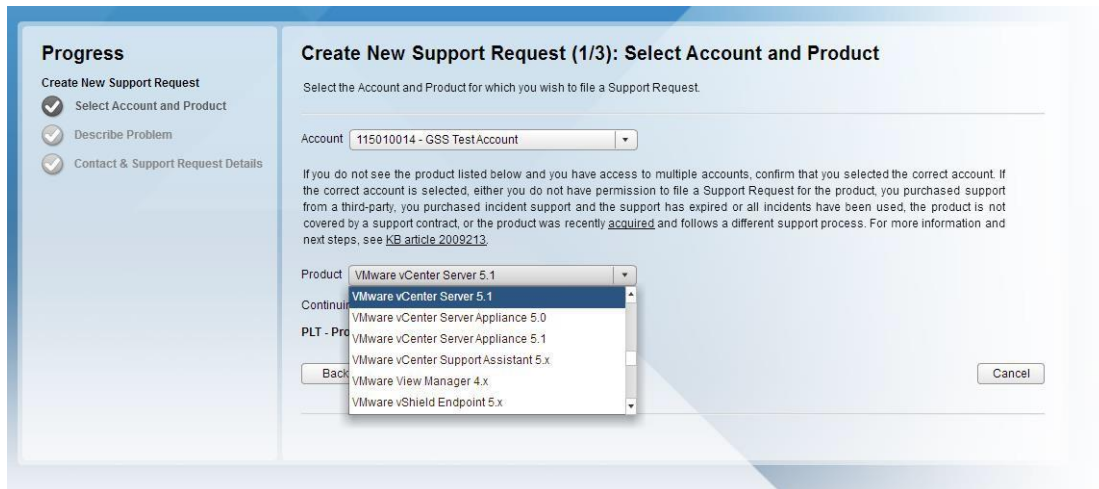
Progress

Create New Support Request

Select Account and Product

Describe Problem

Contact & Support Request Details

Create New Support Request (1/3): Select Account and Product

Select the Account and Product for which you wish to file a Support Request.

Account 115010014 - GSS Test Account

If you do not see the product listed below and you have access to multiple accounts, confirm that you selected the correct account. If the correct account is selected, either you do not have permission to file a Support Request for the product, you purchased support from a third-party, you purchased incident support and the support has expired or all incidents have been used, the product is not covered by a support contract, or the product was recently acquired and follows a different support process. For more information and next steps, see KB article 2009213.

Product VMware vCenter Server 5.1

VMware vCenter Server 5.1
VMware vCenter Server Appliance 5.0
VMware vCenter Server Appliance 5.1
VMware vCenter Support Assistant 5.x
VMware View Manager 4.x
VMware vShield Endpoint 5.x

Continui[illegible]

PLT - Pro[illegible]

Back

Cancel